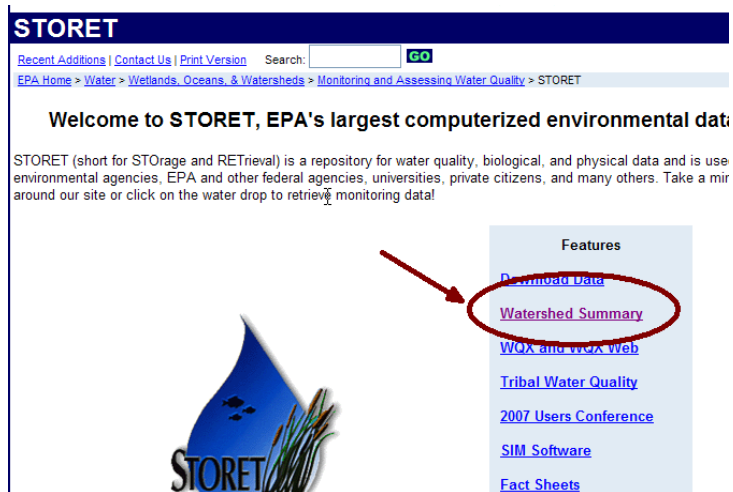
STORET

Recent Additions | Contact Us | Print Version Search: GO

EPA Home > Water > Wetlands, Oceans, & Watersheds > Monitoring and Assessing Water Quality > STORET

Welcome to STORET, EPA's largest computerized environmental data

STORET (short for STOrage and RETrieval) is a repository for water quality, biological, and physical data and is used environmental agencies, EPA and other federal agencies, universities, private citizens, and many others. Take a min around our site or click on the water drop to retrieve monitoring data!

Features

Download Data

Watershed Summary

WQX and WQX Web

Tribal Water Quality

2007 Users Conference

SIM Software

Fact Sheets

STORET